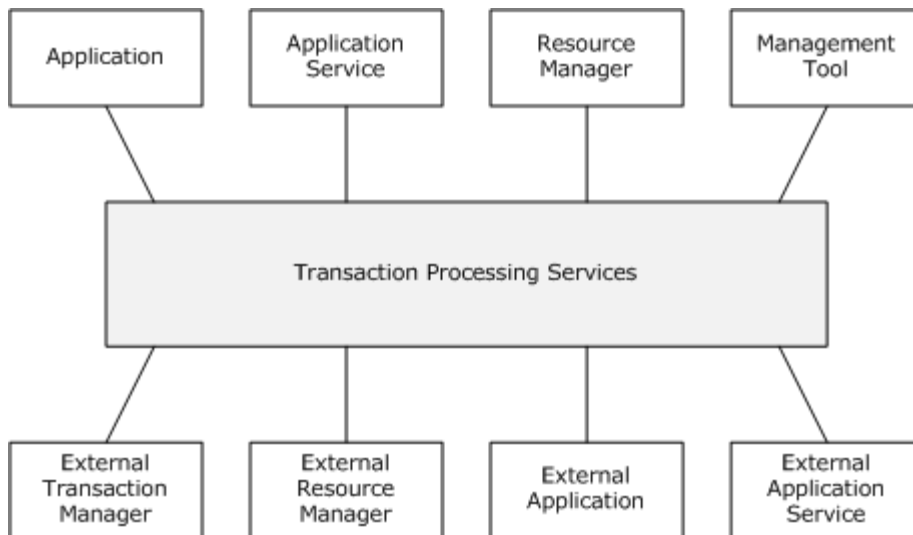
Application

Application Service

Resource Manager

Management Tool

Transaction Processing Services

External Transaction Manager

External Resource Manager

External Application

External Application Service